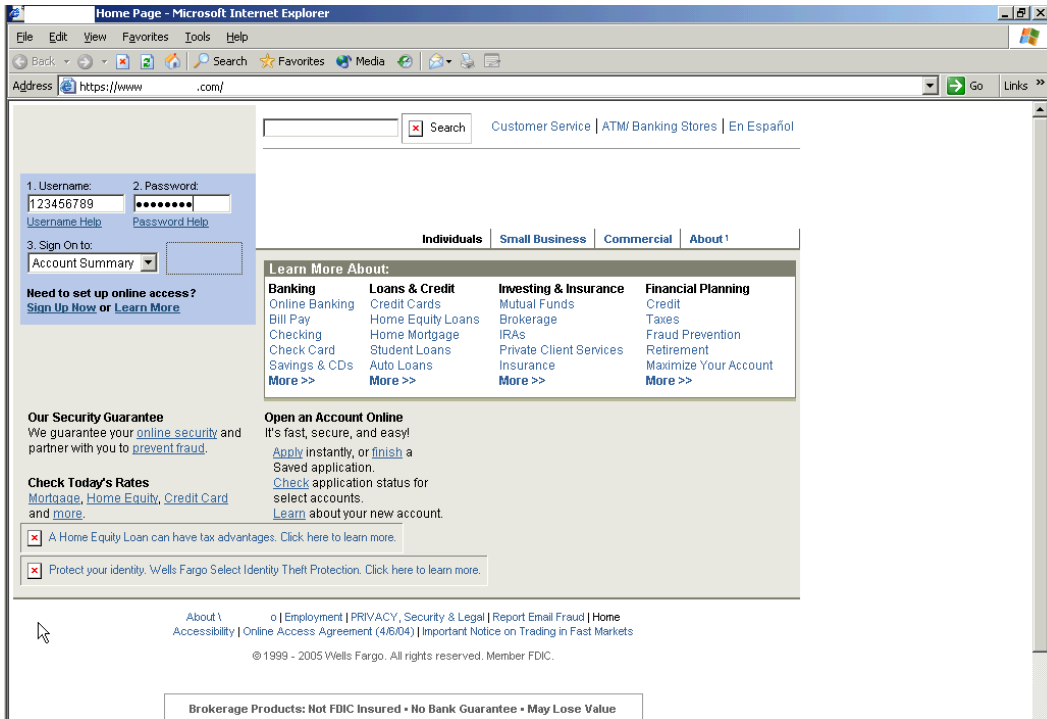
Home Page - Microsoft Internet Explorer

File Edit View Favorites Tools Help

Back Search Favorites Media

Address https://www .com/

Go Links »

Search Customer Service | ATM/ Banking Stores | En Español

1. Username: 2. Password:
123456789 ••••••••
Username Help Password Help

3. Sign On to:
Account Summary

Need to set up online access?
Sign Up Now or Learn More

Individuals | Small Business | Commercial | About¹

Learn More About:

| Banking | Loans & Credit | Investing & Insurance | Financial Planning |
|---|---|---|---|
| Online Banking | Credit Cards | Mutual Funds | Credit |
| Bill Pay | Home Equity Loans | Brokerage | Taxes |
| Checking | Home Mortgage | IRAs | Fraud Prevention |
| Check Card | Student Loans | Private Client Services | Retirement |
| Savings & CDs | Auto Loans | Insurance | Maximize Your Account |
| More >> | More >> | More >> | More >> |

Our Security Guarantee
We guarantee your online security and partner with you to prevent fraud.

Check Today's Rates
Mortgage, Home Equity, Credit Card and more.

Open an Account Online
It's fast, secure, and easy!
Apply instantly, or finish a Saved application.
Check application status for select accounts.
Learn about your new account.

A Home Equity Loan can have tax advantages. Click here to learn more.

Protect your identity. Wells Fargo Select Identity Theft Protection. Click here to learn more.

About \ o | Employment | PRIVACY, Security & Legal | Report Email Fraud | Home Accessibility | Online Access Agreement (4/6/04) | Important Notice on Trading in Fast Markets

© 1999 - 2005 Wells Fargo. All rights reserved. Member FDIC.

Brokerage Products: Not FDIC Insured • No Bank Guarantee • May Lose Value